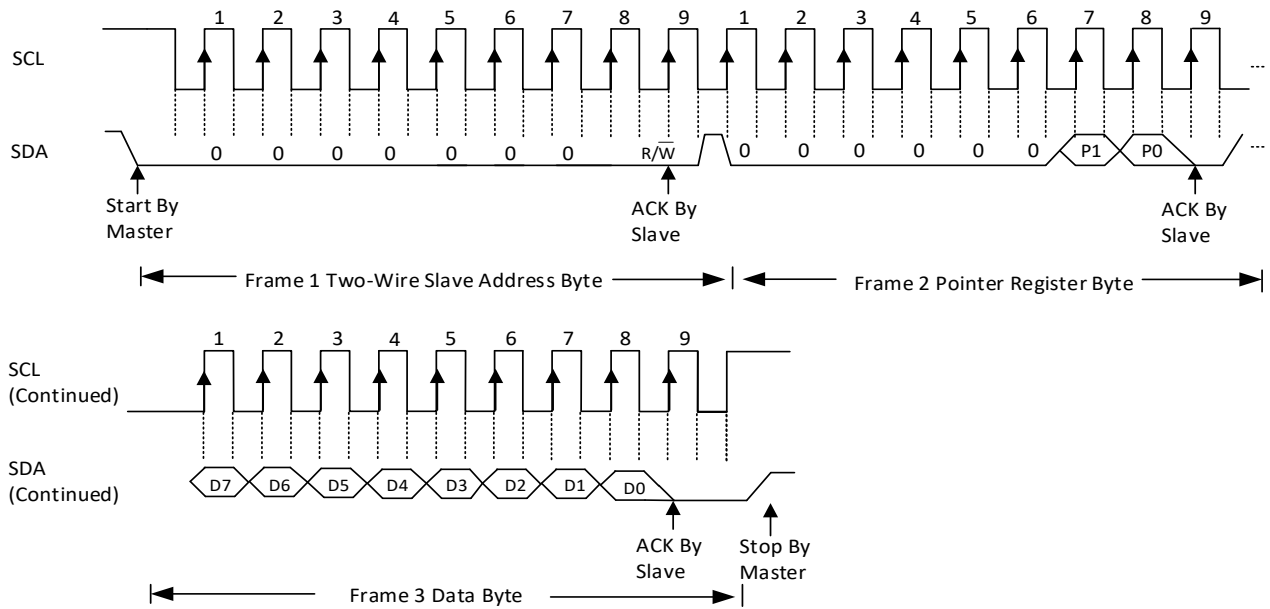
1 2 3 4 5 6 7 8 9 1 2 3 4 5 6 7 8 9

SCL

...

SDA

0 0 0 0 0 0 0 R/$\overline{W}$ 0 0 0 0 0 0 P1 P0

Start By Master

ACK By Slave

ACK By Slave

Frame 1 Two-Wire Slave Address Byte

Frame 2 Pointer Register Byte

1 2 3 4 5 6 7 8 9

SCL (Continued)

SDA (Continued)

D7 D6 D5 D4 D3 D2 D1 D0

ACK By Slave

Stop By Master

Frame 3 Data Byte